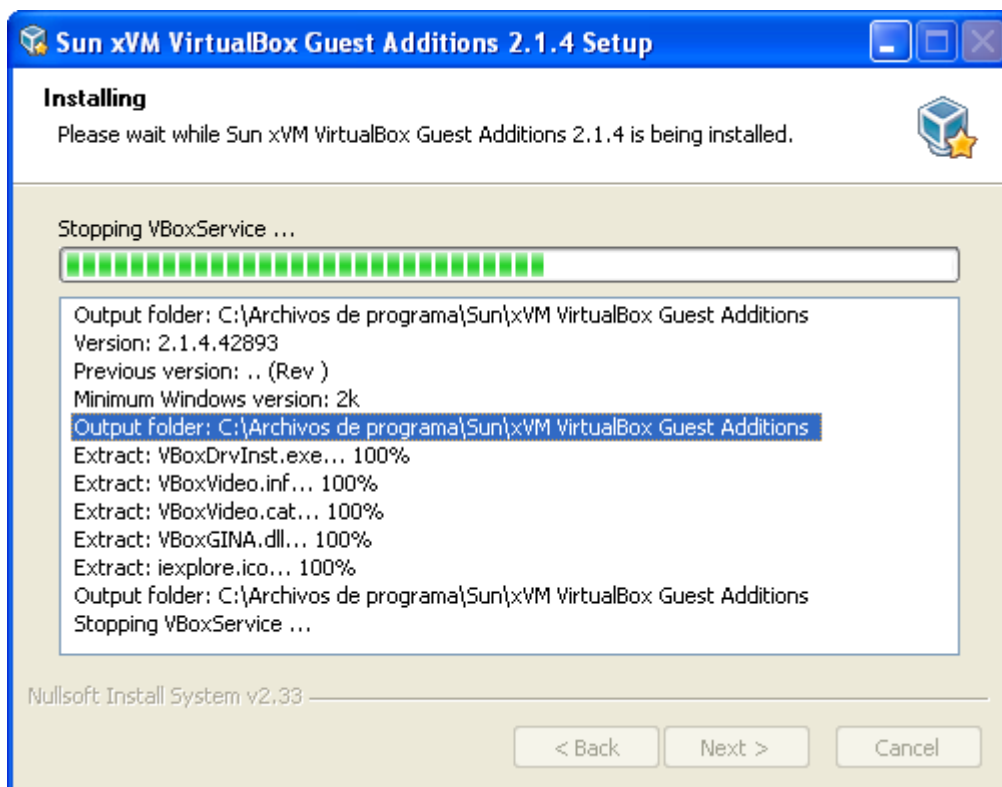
Sun xVM VirtualBox Guest Additions 2.1.4 Setup

Installing
Please wait while Sun xVM VirtualBox Guest Additions 2.1.4 is being installed.

Stopping VBoxService ...

Output folder: C:\Archivos de programa\Sun\xVM VirtualBox Guest Additions
Version: 2.1.4.42893
Previous version: .. (Rev )
Minimum Windows version: 2k
Output folder: C:\Archivos de programa\Sun\xVM VirtualBox Guest Additions
Extract: VBoxDrvInst.exe... 100%
Extract: VBoxVideo.inf... 100%
Extract: VBoxVideo.cat... 100%
Extract: VBoxGINA.dll... 100%
Extract: iexplore.ico... 100%
Output folder: C:\Archivos de programa\Sun\xVM VirtualBox Guest Additions
Stopping VBoxService ...

Nullsoft Install System v2.33

< Back
Next >
Cancel